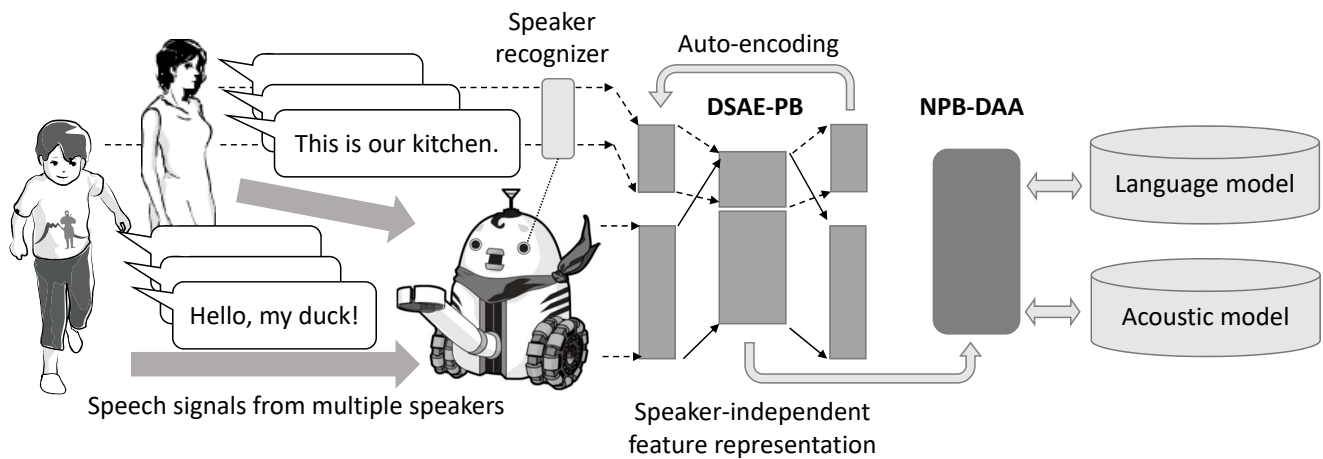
Speaker recognizer

Auto-encoding

DSAE-PB

NPB-DAA

This is our kitchen.

Language model

Hello, my duck!

Acoustic model

Speech signals from multiple speakers

Speaker-independent feature representation